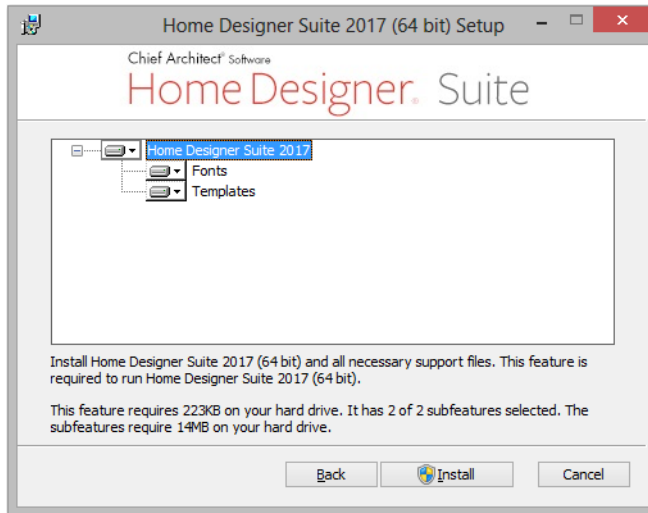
Home Designer Suite 2017 (64 bit) Setup

Chief Architect® Software
Home Designer. Suite

Home Designer Suite 2017
Fonts
Templates

Install Home Designer Suite 2017 (64 bit) and all necessary support files. This feature is required to run Home Designer Suite 2017 (64 bit).

This feature requires 223KB on your hard drive. It has 2 of 2 subfeatures selected. The subfeatures require 14MB on your hard drive.

Back
Install
Cancel